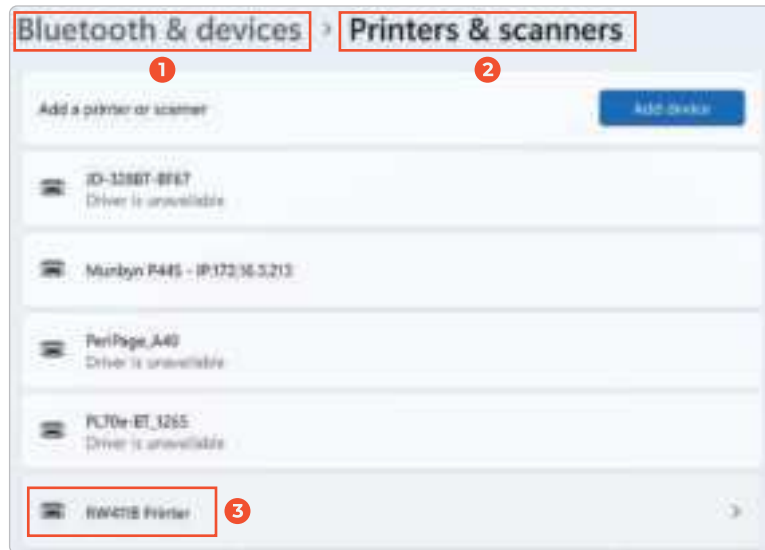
Bluetooth & devices > Printers & scanners

1

2

Add a printer or scanner

Add device

JD-328BT-BF67
Driver is unavailable

Munbyn P44S - IP:172.16.3.213

PeriPage_A40
Driver is unavailable

PL70e-BT_3265
Driver is unavailable

RW411B Printer

3